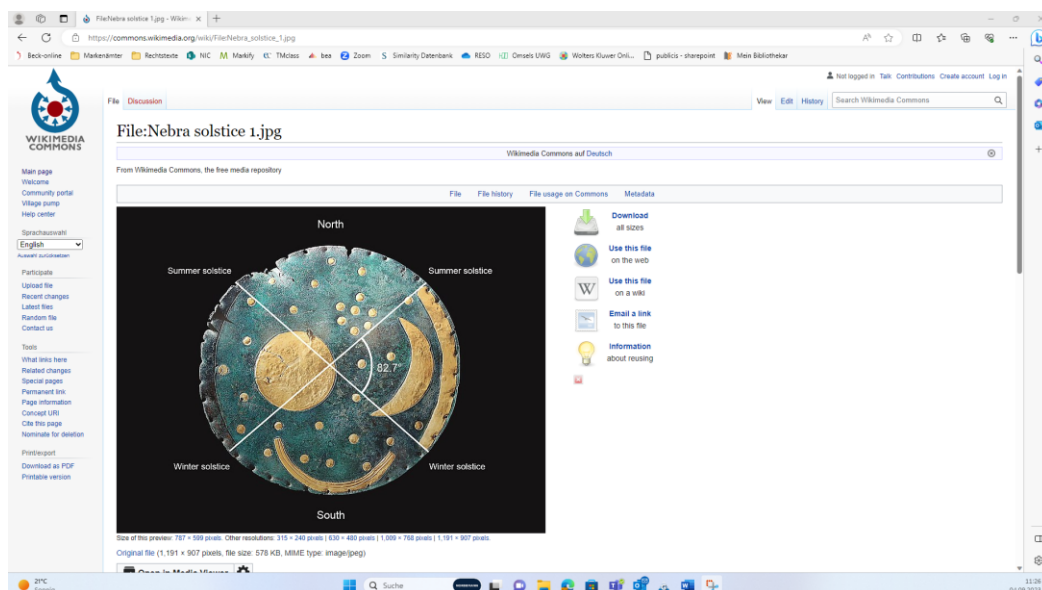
File:Nebra solstice 1.jpg - Wikim ×
https://commons.wikimedia.org/wiki/File:Nebra_solstice_1.jpg

Beck-online Markenämter Rechtstexte NIC Markify TMclass bea Zoom Similarity Datenbank RESO Omsels UWG Wolters Kluwer Onli... publicis - sharepoint Mein Bibliothekar

Not logged in Talk Contributions Create account Log in

WIKIMEDIA COMMONS

File Discussion

View Edit History Search Wikimedia Commons

File:Nebra solstice 1.jpg

Wikimedia Commons auf Deutsch

From Wikimedia Commons, the free media repository

File File history File usage on Commons Metadata

Main page
Welcome
Community portal
Village pump
Help center

Sprachauswahl
English
Auswahl zurücksetzen

Participate
Upload file
Recent changes
Latest files
Random file
Contact us

Tools
What links here
Related changes
Special pages
Permanent link
Page information
Concept URI
Cite this page
Nominate for deletion

Print/export
Download as PDF
Printable version

North
Summer solstice
Summer solstice
82.7°
Winter solstice
Winter solstice
South

Download
all sizes
Use this file
on the web
Use this file
on a wiki
Email a link
to this file
Information
about reusing

Size of this preview: 787 × 599 pixels. Other resolutions: 315 × 240 pixels | 630 × 480 pixels | 1,009 × 768 pixels | 1,191 × 907 pixels.

Original file (1,191 × 907 pixels, file size: 578 KB, MIME type: image/jpeg)

Open in Media Viewer

21°C
Suche
11:26